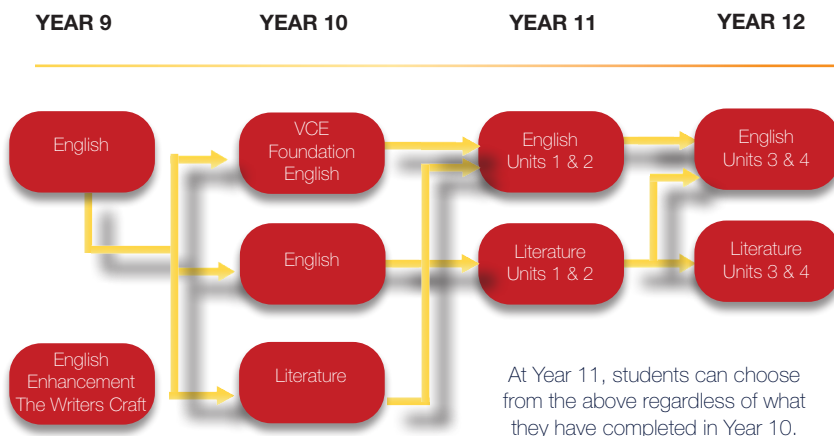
YEAR 9

YEAR 10

YEAR 11

YEAR 12

English

VCE Foundation English

English Units 1 & 2

English Units 3 & 4

English

Literature Units 1 & 2

Literature Units 3 & 4

English Enhancement The Writers Craft

Literature

At Year 11, students can choose from the above regardless of what they have completed in Year 10.